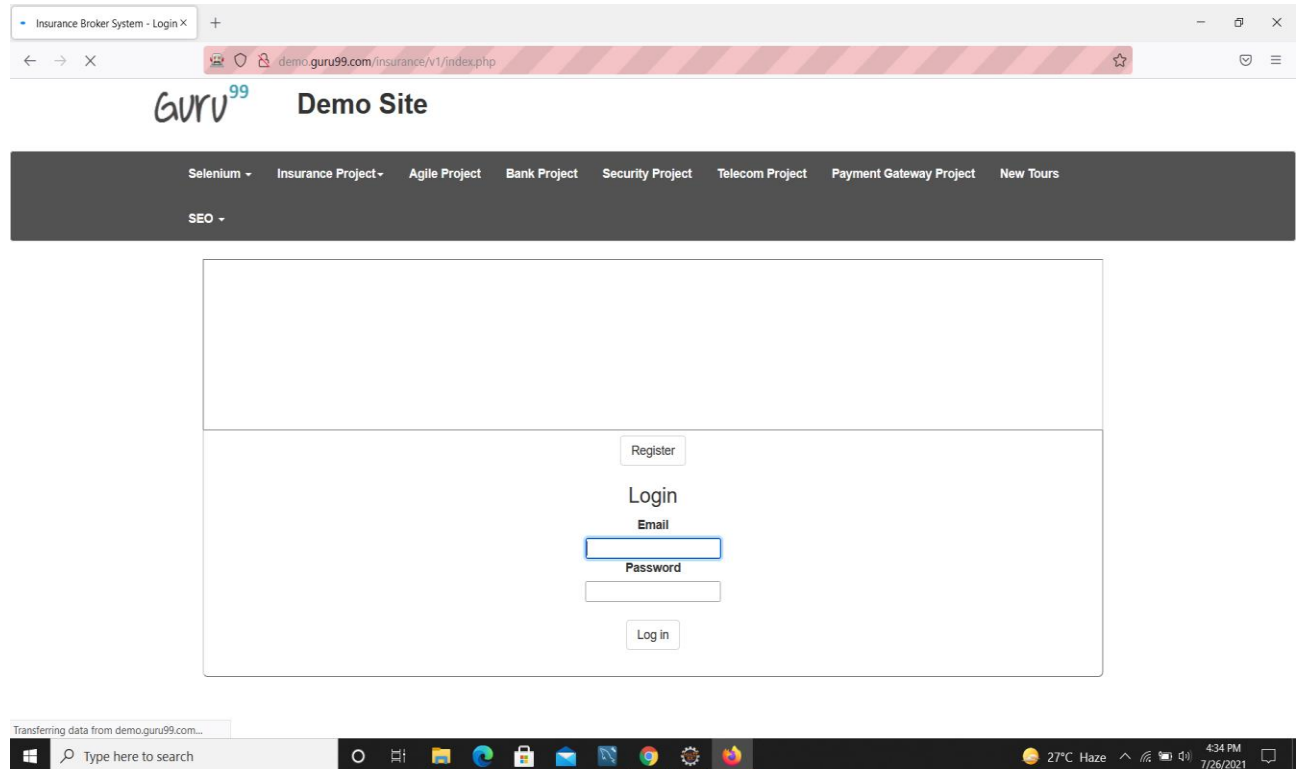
Insurance Broker System - Login ×

demo.guru99.com/insurance/v1/index.php

GURU$^{99}$ Demo Site

Selenium ▾ Insurance Project ▾ Agile Project Bank Project Security Project Telecom Project Payment Gateway Project New Tours

SEO ▾

Register

Login

Email

Password

Log in

Transferring data from demo.guru99.com...

Type here to search

27°C Haze

4:34 PM
7/26/2021